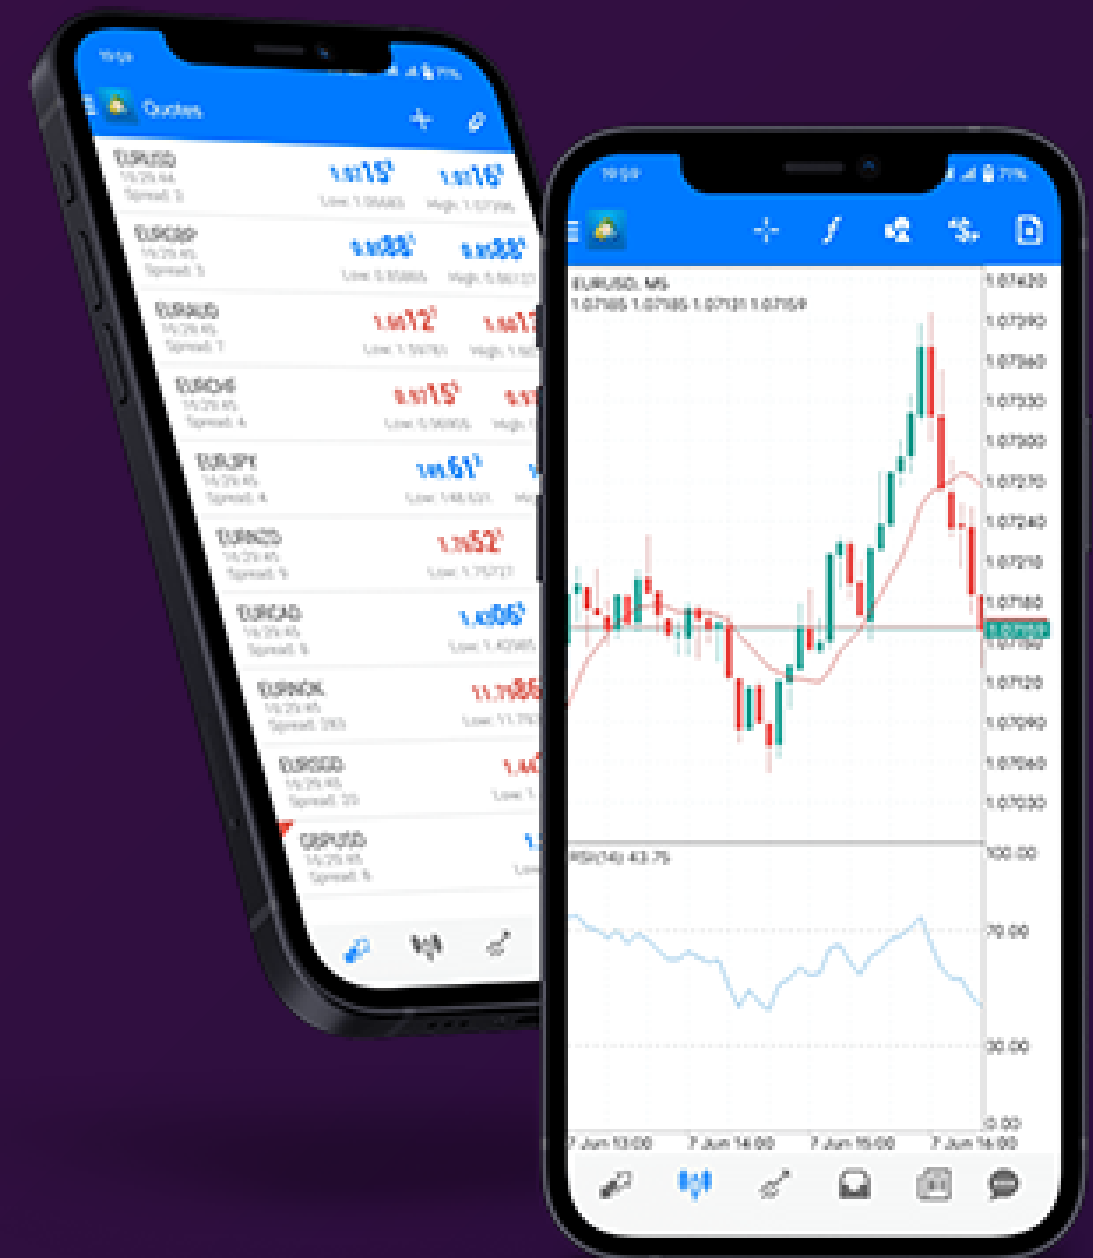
Quotes

EURUSD
Spread: 3
1.0715
1.0716
Low: 1.06665
High: 1.07396

EURGBP
Spread: 5
Low: 0.85865
High: 0.86133

EURAUD
Spread: 7
1.6012
Low: 1.59783

EURCHF
Spread: 4
0.9715
Low: 0.96905

EURJPY
Spread: 4
149.61
Low: 148.631

EURNZD
Spread: 9
1.7652
Low: 1.75737

EURCAD
Spread: 5
1.4306
Low: 1.42985

EURNOK
Spread: 393
Low: 11.792

EURSGD
Spread: 25
1.44

GBPUSD
Spread: 6

EURUSD, M5
1.07185 1.07185 1.07131 1.07159
1.07420
1.07390
1.07360
1.07330
1.07300
1.07270
1.07240
1.07210
1.07180
1.07159
1.07150
1.07120
1.07090
1.07060
1.07030
RSI(14) 43.75
100.00
70.00
30.00
0.00
7 Jun 13:00
7 Jun 14:00
7 Jun 15:00
7 Jun 16:00